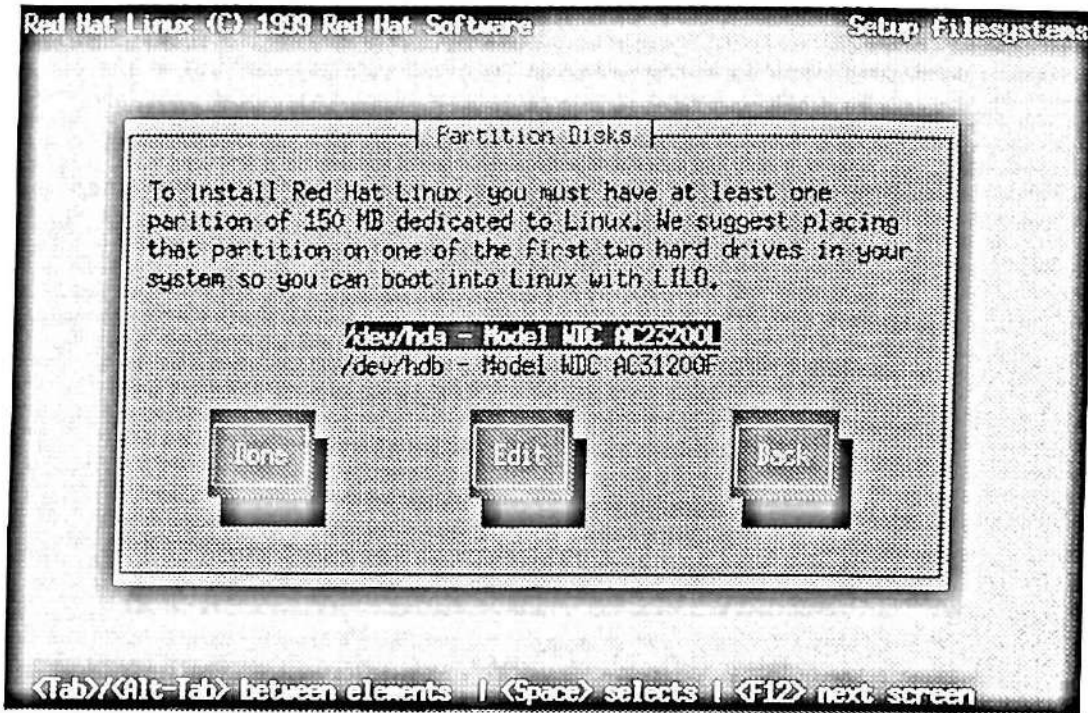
Red Hat Linux (C) 1999 Red Hat Software

Setup Filesystems

Partition Disks

To install Red Hat Linux, you must have at least one parition of 150 MB dedicated to Linux. We suggest placing that partition on one of the first two hard drives in your system so you can boot into Linux with LILO.

/dev/hda - Model WDC AC23200L
/dev/hdb - Model WDC AC31200F

Done

Edit

Back

<Tab>/<Alt-Tab> between elements | <Space> selects | <F12> next screen